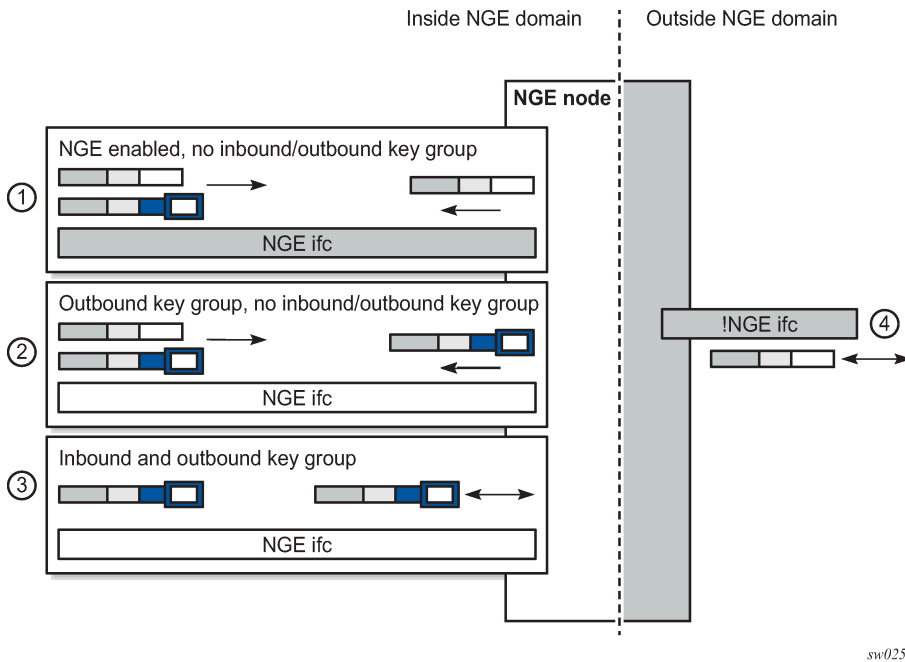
Inside NGE domain

Outside NGE domain

NGE node

NGE enabled, no inbound/outbound key group

①

NGE ifc

Outbound key group, no inbound/outbound key group

②

NGE ifc

Inbound and outbound key group

③

NGE ifc

!NGE ifc

④

sw025